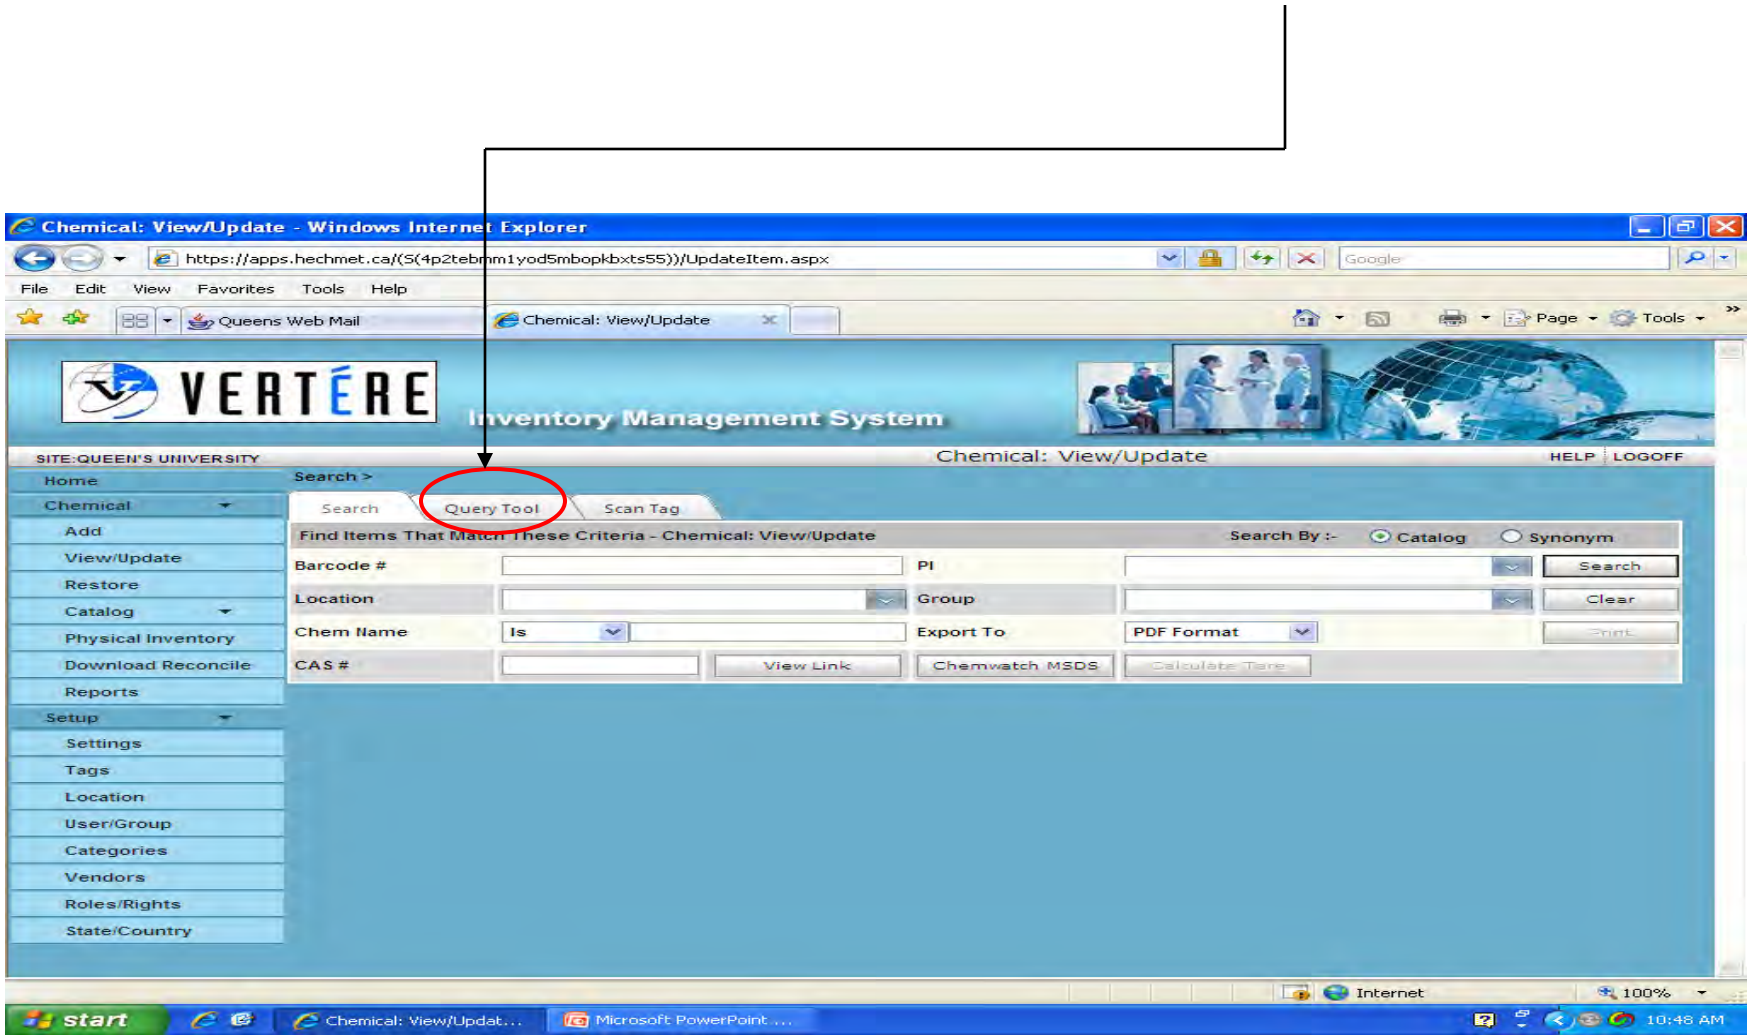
Chemical: View/Update - Windows Internet Explorer

https://apps.hechmet.ca/(S(4p2tebmm1yod5mbopkbxts55))/UpdateItem.aspx

Google

File Edit View Favorites Tools Help

Queens Web Mail

Chemical: View/Update

Page Tools

VERTÉRE

Inventory Management System

SITE:QUEEN'S UNIVERSITY

Chemical: View/Update

HELP LOGOFF

Home
Chemical
Add
View/Update
Restore
Catalog
Physical Inventory
Download Reconcile
Reports
Setup
Settings
Tags
Location
User/Group
Categories
Vendors
Roles/Rights
State/Country

Search >

Search Query Tool Scan Tag

Find Items That Match These Criteria - Chemical: View/Update

Search By :- Catalog Synonym

Barcode #

PI

Search

Location

Group

Clear

Chem Name

Is

Export To

PDF Format

Print

CAS #

View Link

Chemwatch MSDS

Calculate Tare

Internet

100%

start

Chemical: View/Updat...

Microsoft PowerPoint ...

10:48 AM